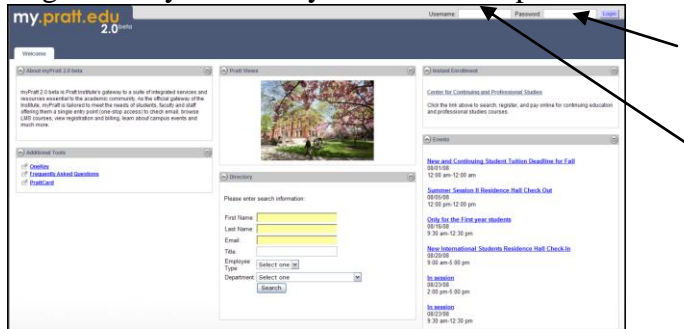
my.pratt.edu 2.0beta

Username Password Login

Welcome

About myPratt 2.0 beta

myPratt 2.0 beta is Pratt Institute's gateway to a suite of integrated services and resources essential to the academic community. As the official gateway of the Institute, myPratt is tailored to meet the needs of students, faculty and staff offering them a single entry point (one-stop access) to check email, browse LMS courses, view registration and billing, learn about campus events and much more.

Additional Tools

OneKey
Frequently Asked Questions
PrattCard

Pratt Views

Directory

Please enter search information:

First Name
Last Name
Email
Title
Employee Type Select one
Department Select one
Search

Instant Enrollment

Center for Continuing and Professional Studies

Click the link above to search, register, and pay online for continuing education and professional studies courses.

Events

New and Continuing Student Tuition Deadline for Fall
08/01/08
12:00 am-12:00 am

Summer Session II Residence Hall Check Out
08/05/08
12:00 pm-12:00 pm

Only for the First year students
08/16/08
9:30 am-12:30 pm

New International Students Residence Hall Check-In
08/20/08
9:00 am-5:00 pm

In session
08/23/08
2:00 pm-5:00 pm

In session
08/23/08
9:30 am-12:30 pm